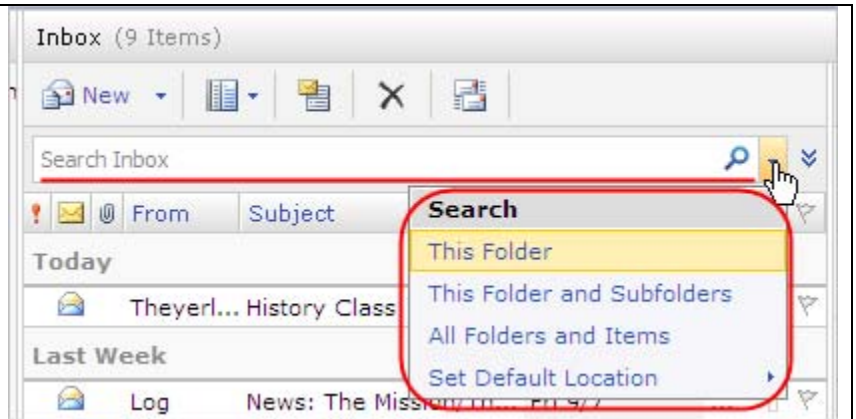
Inbox (9 Items)

New

Search Inbox

From Subject

Today

Theyerl... History Class

Last Week

Log News: The Missi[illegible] Fri 9/7

Search

This Folder

This Folder and Subfolders

All Folders and Items

Set Default Location